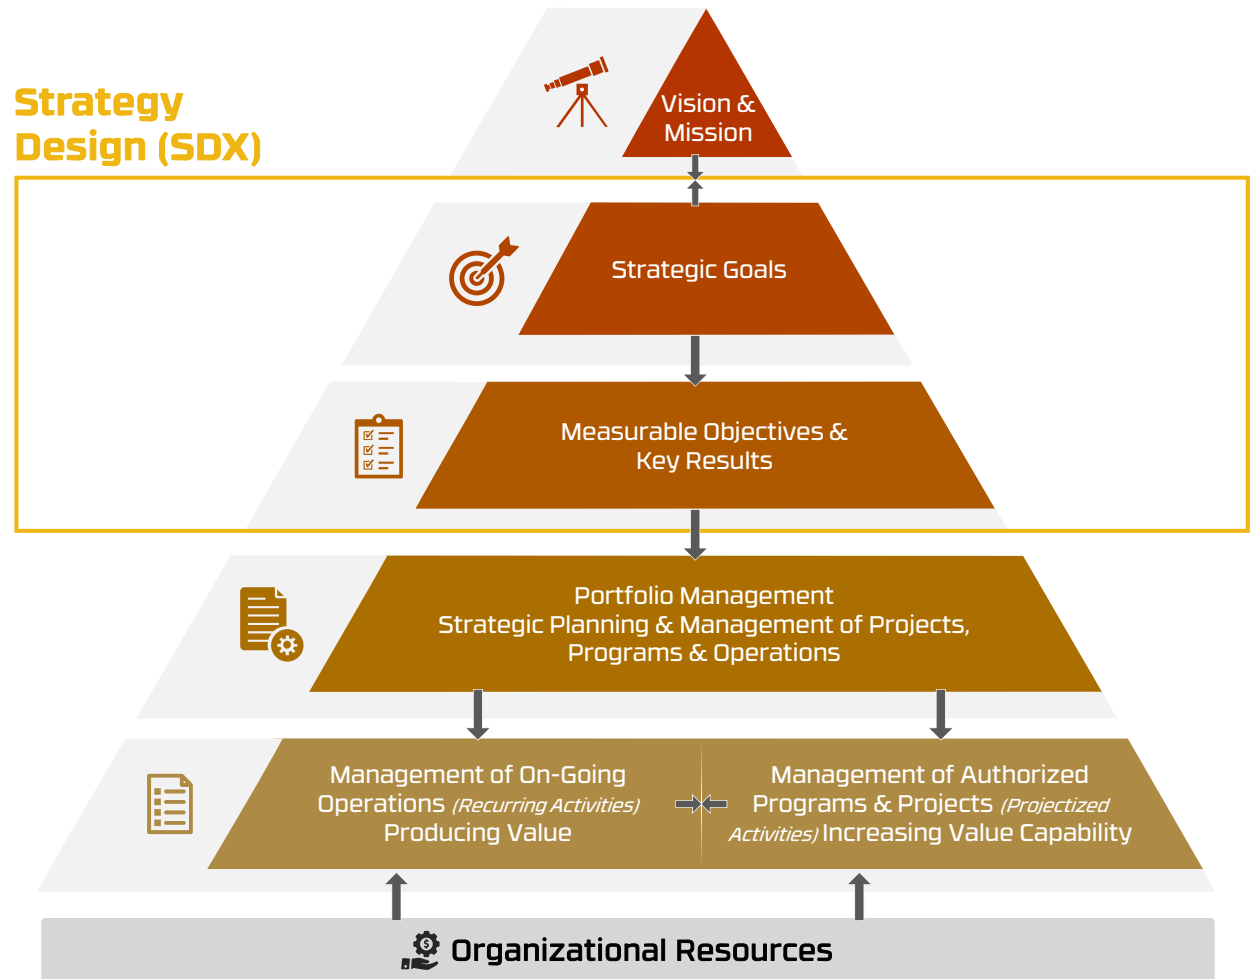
Strategy Design (SDX)

Vision & Mission

Strategic Goals

Measurable Objectives & Key Results

Portfolio Management
Strategic Planning & Management of Projects, Programs & Operations

Management of On-Going Operations *(Recurring Activities)* Producing Value

Management of Authorized Programs & Projects *(Projectized Activities)* Increasing Value Capability

Organizational Resources